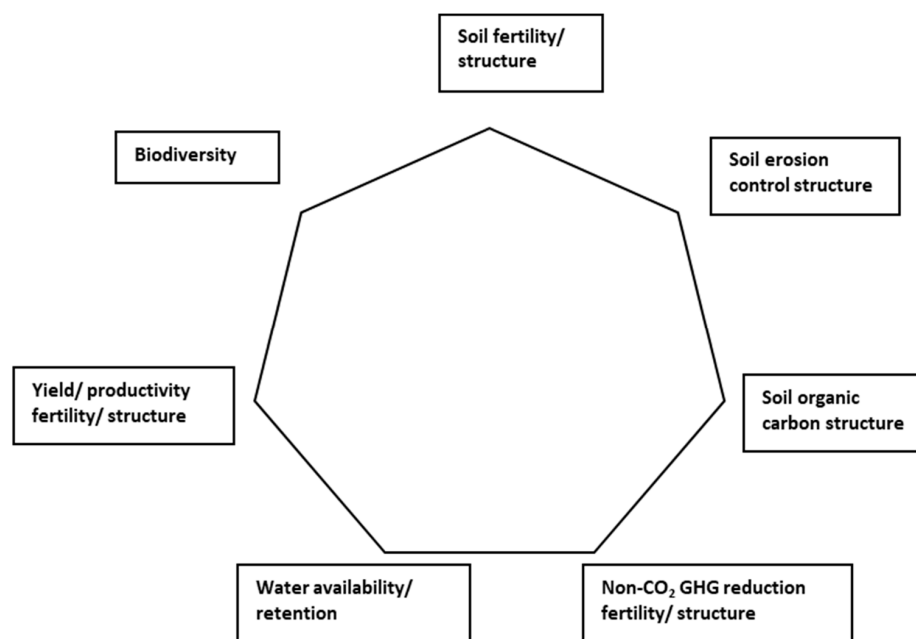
Soil fertility/ structure

Biodiversity

Soil erosion control structure

Yield/ productivity fertility/ structure

Soil organic carbon structure

Water availability/ retention

Non-$CO_2$ GHG reduction fertility/ structure